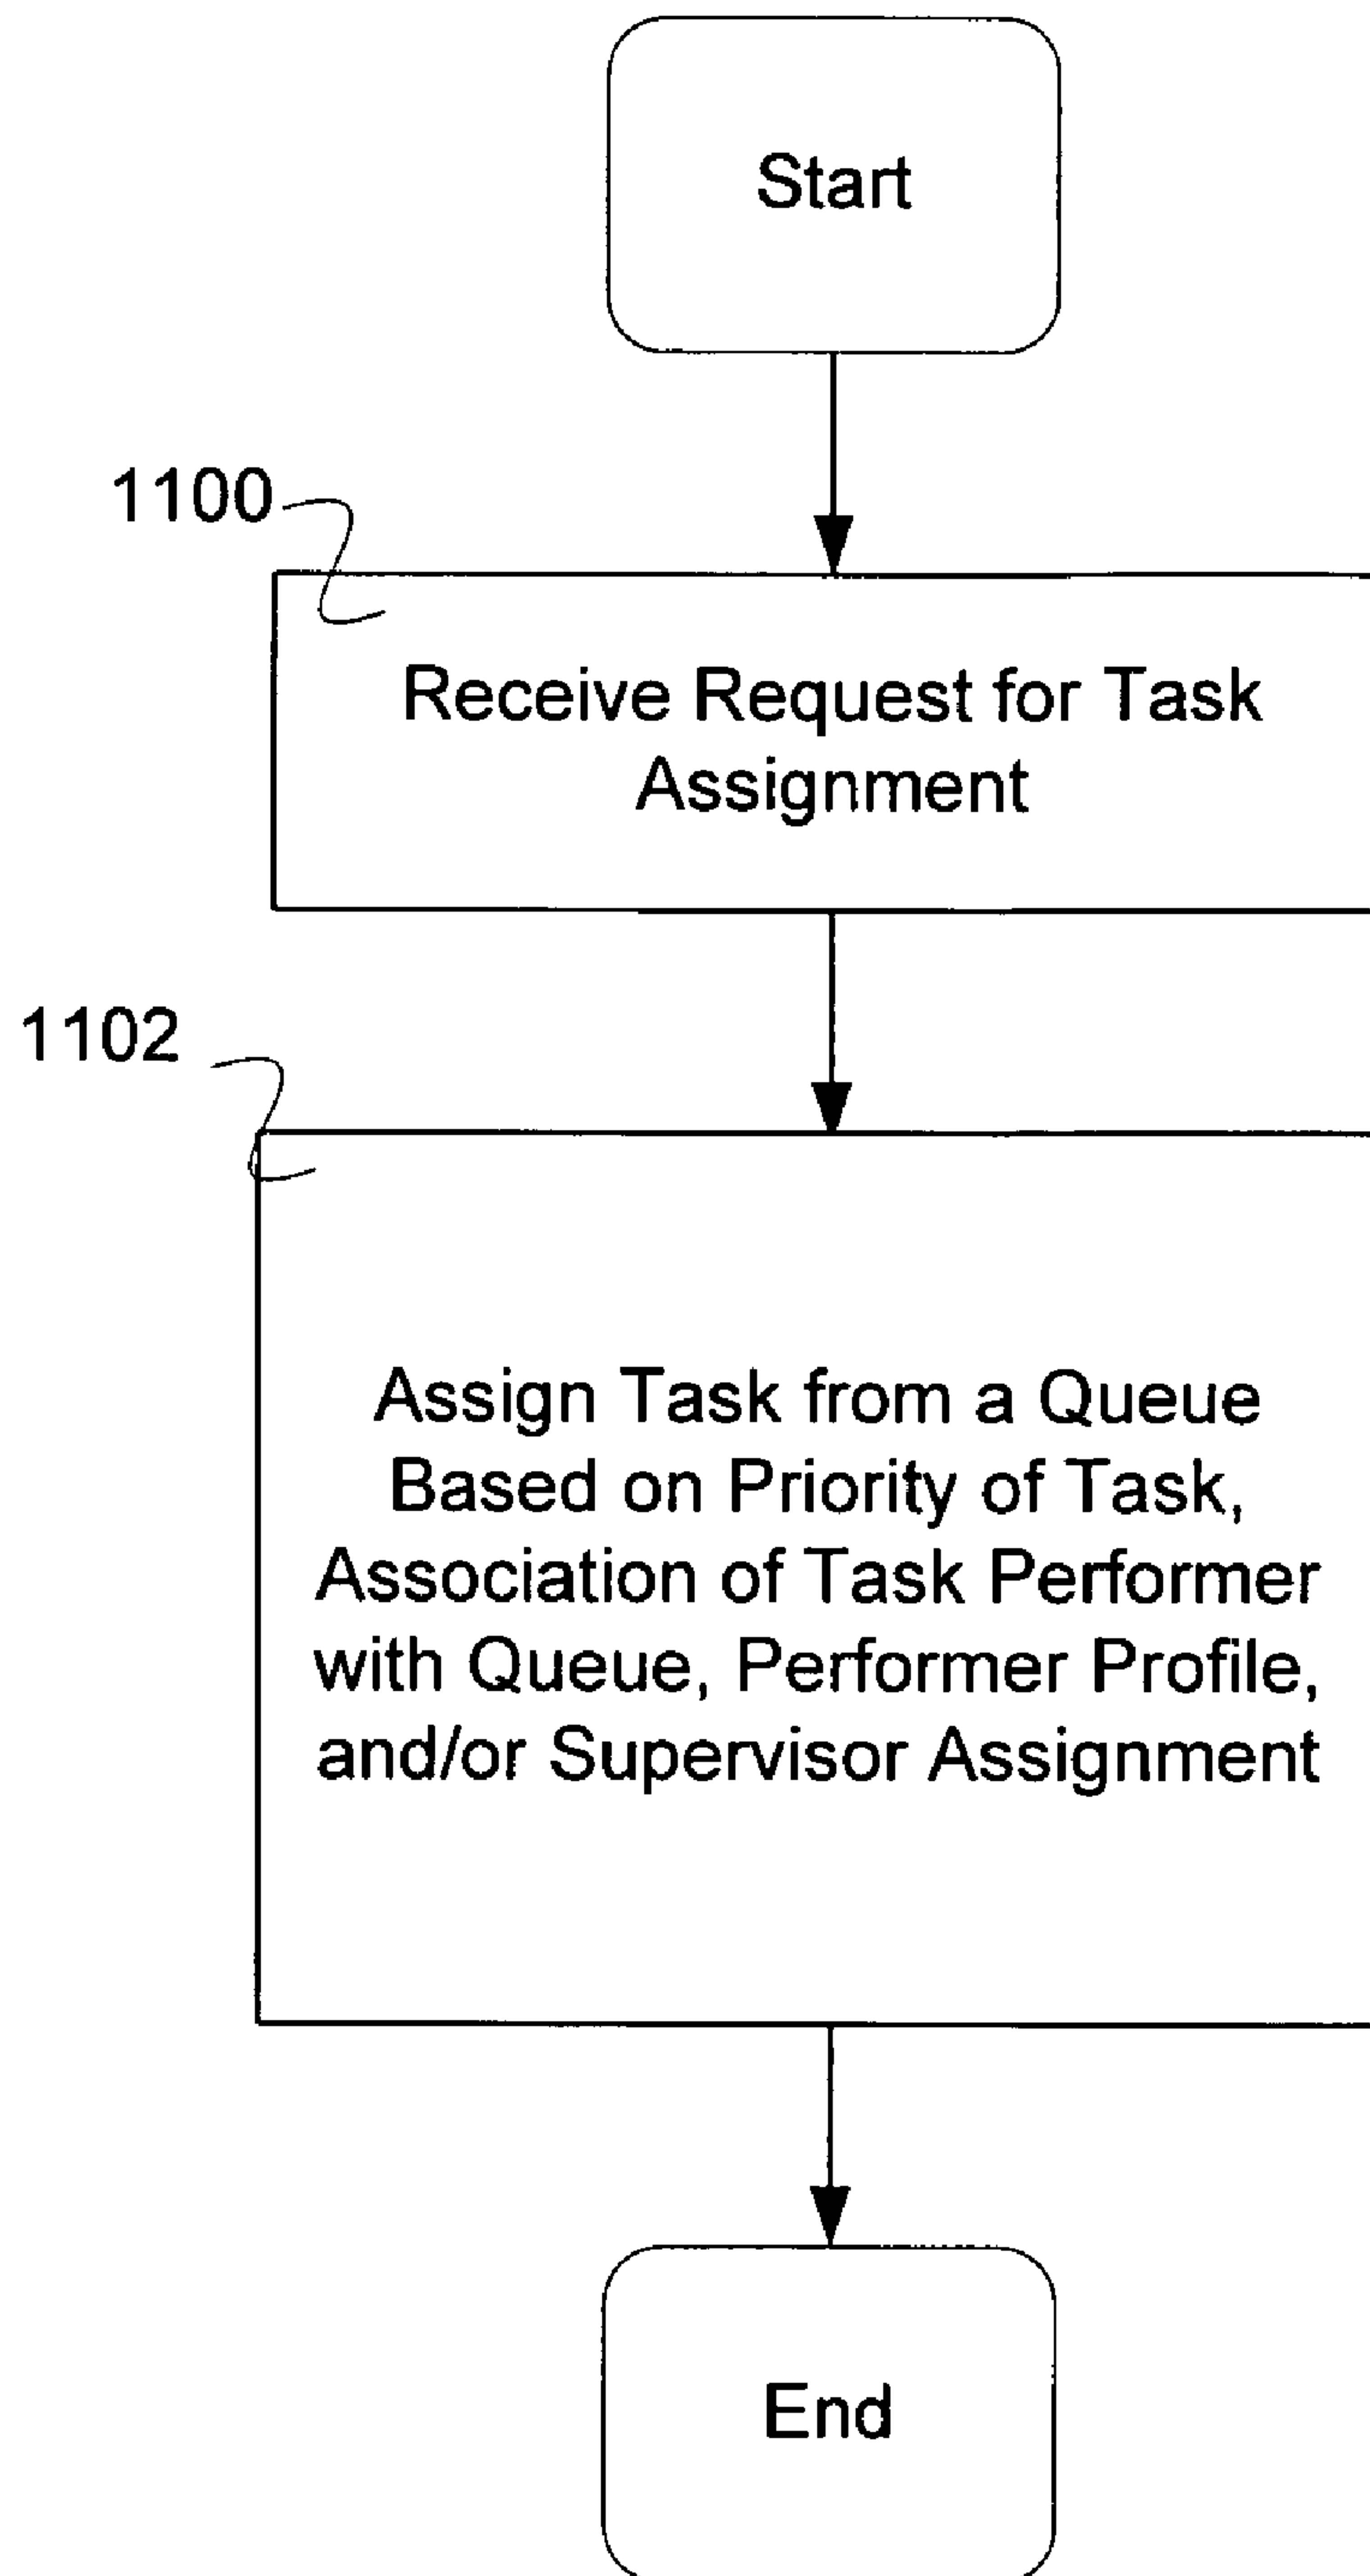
Start

1100

Receive Request for Task Assignment

1102

Assign Task from a Queue Based on Priority of Task, Association of Task Performer with Queue, Performer Profile, and/or Supervisor Assignment

End